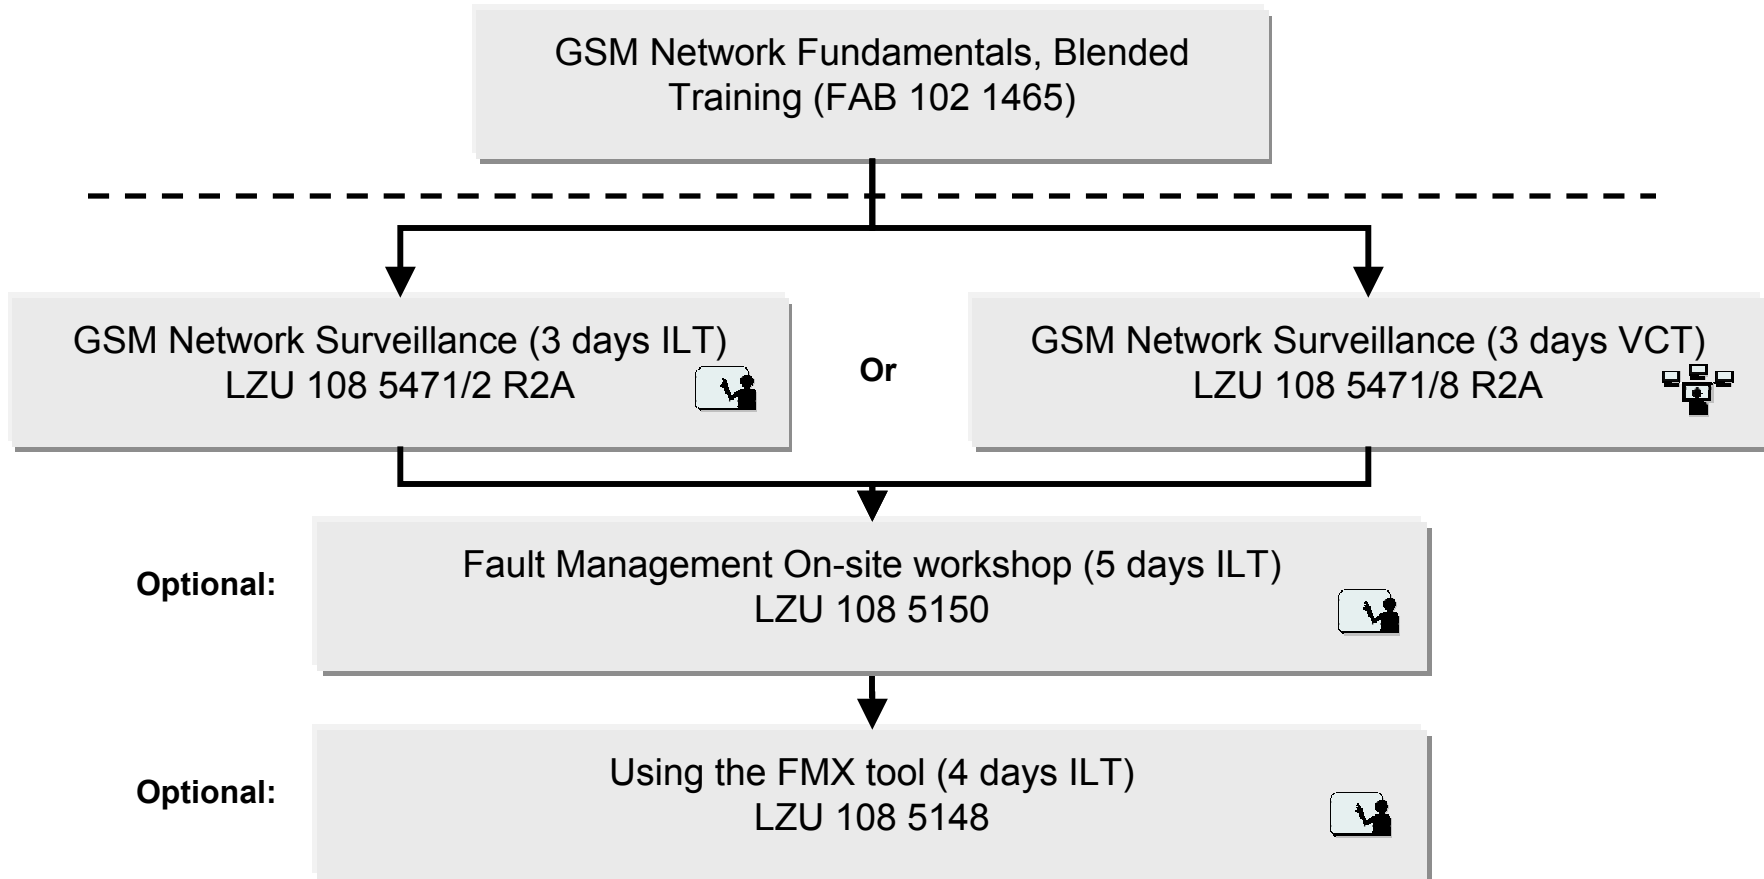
GSM Network Fundamentals, Blended Training (FAB 102 1465)

GSM Network Surveillance (3 days ILT)
LZU 108 5471/2 R2A

Or

GSM Network Surveillance (3 days VCT)
LZU 108 5471/8 R2A

Optional:

Fault Management On-site workshop (5 days ILT)
LZU 108 5150

Optional:

Using the FMX tool (4 days ILT)
LZU 108 5148